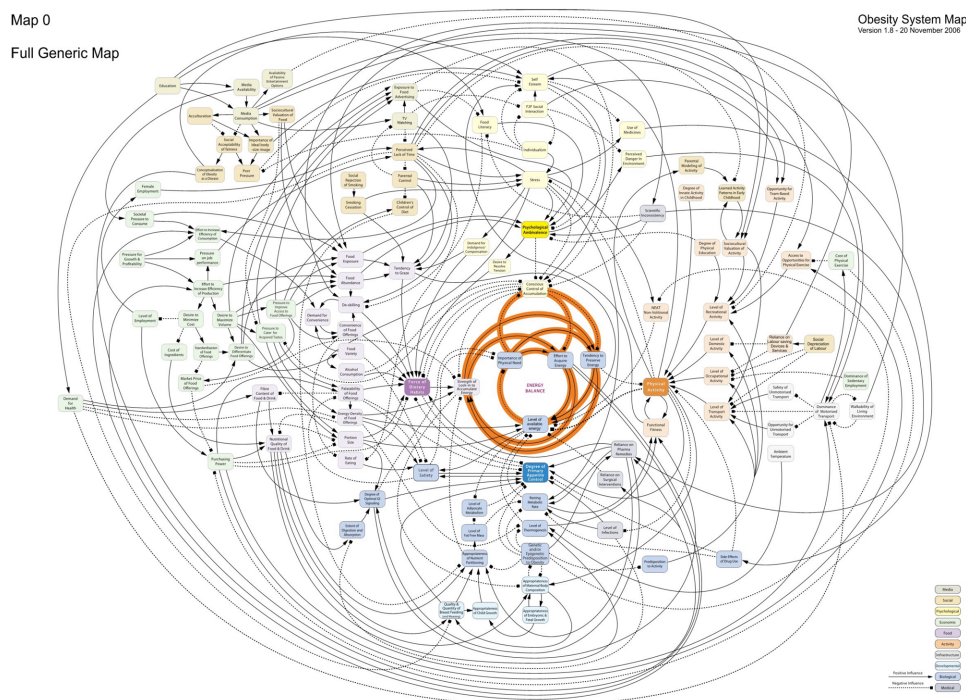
Map 0

Full Generic Map

Obesity System Map
Version 1.8 - 20 November 2006

Education

Media Availability

Availability of Passive Entertainment Options

Media Consumption

Sociocultural Valuation of Food

Acculturation

Social Acceptability of Fatness

Importance of Ideal body size image

Conceptualisation of Obesity as a Disease

Peer Pressure

Exposure to Food Advertising

TV Watching

Perceived Lack of Time

Social Rejection of Smoking

Smoking Cessation

Parental Control

Children's Control of Diet

Food Literacy

Self Esteem

P2P Social Interaction

Individualism

Stress

Use of Medicines

Perceived Danger in Environment

Psychological Ambivalence

Demand for Indulgence Compensation

Desire to Resolve Tension

Female Employment

Societal Pressure to Consume

Effort to Increase Efficiency of Consumption

Pressure for Growth & Profitability

Pressure on job performance

Effort to Increase Efficiency of Production

Level of Employment

Desire to Minimise Cost

Desire to Maximise Volume

Cost of Ingredients

Standardisation of Food Offerings

Desire to Differentiate Food Offerings

Market Price of Food Offerings

Pressure to Improve Access to Food Offerings

Pressure to Cater for Acquired Tastes

Demand for Health

Food Exposure

Food Abundance

Tendency to Graze

De-skilling

Demand for Convenience

Convenience of Food Offerings

Food Variety

Alcohol Consumption

Palatability of Food Offerings

Energy Density of Food Offerings

Portion Size

Rate of Eating

Fibre Content of Food & Drink

Nutritional Quality of Food & Drink

Purchasing Power

Force of Dietary Habit

Strength of Lipostatic Regulation

Level of Satiety

Degree of Optimal Eating

Speed of Digestion and Absorption

Conscious Control of Accumulation

Importance of Physical Need

Effort to Acquire Energy

Tendency to Preserve Energy

ENERGY BALANCE

Level of available energy

Degree of Primary Appetite Control

Resting Metabolic Rate

Level of Adipocyte Metabolism

Level of Fat Free Mass

Level of Thermogenesis

Genetic and/or Epigenetic Predisposition to Obesity

Appropriateness of Nutrient Partitioning

Appropriateness of Maternal Body Composition

Quality & Quantity of Breast Feeding and Weaning

Appropriateness of Child Growth

Appropriateness of Embryonic & Fetal Growth

Level of Infections

Predisposition to Activity

Side Effects of Drug Use

Reliance on Pharma Remedies

Reliance on Surgical Interventions

Scientific Inconsistency

Parental Modelling of Activity

Degree of Innate Activity in Childhood

Learned Activity Patterns in Early Childhood

Sociocultural Valuation of Activity

Degree of Physical Education

Opportunity for Team-Based Activity

Access to Opportunities for Physical Exercise

Cost of Physical Exercise

NEAT Non-Exercise Activity

Level of Recreational Activity

Level of Domestic Activity

Reliance on Labour-saving Devices & Services

Social Devaluation of Labour

Level of Occupational Activity

Dominance of Sedentary Employment

Physical Activity

Safety of Unmotorised Transport

Level of Transport Activity

Dominance of Motorised Transport

Walkability of Living Environment

Opportunity for Unmotorised Transport

Ambient Temperature

Functional Fitness

Media
Social
Psychological
Economic
Food
Activity
Infrastructure
Developmental
Biological
Medical

Positive Influence
Negative Influence